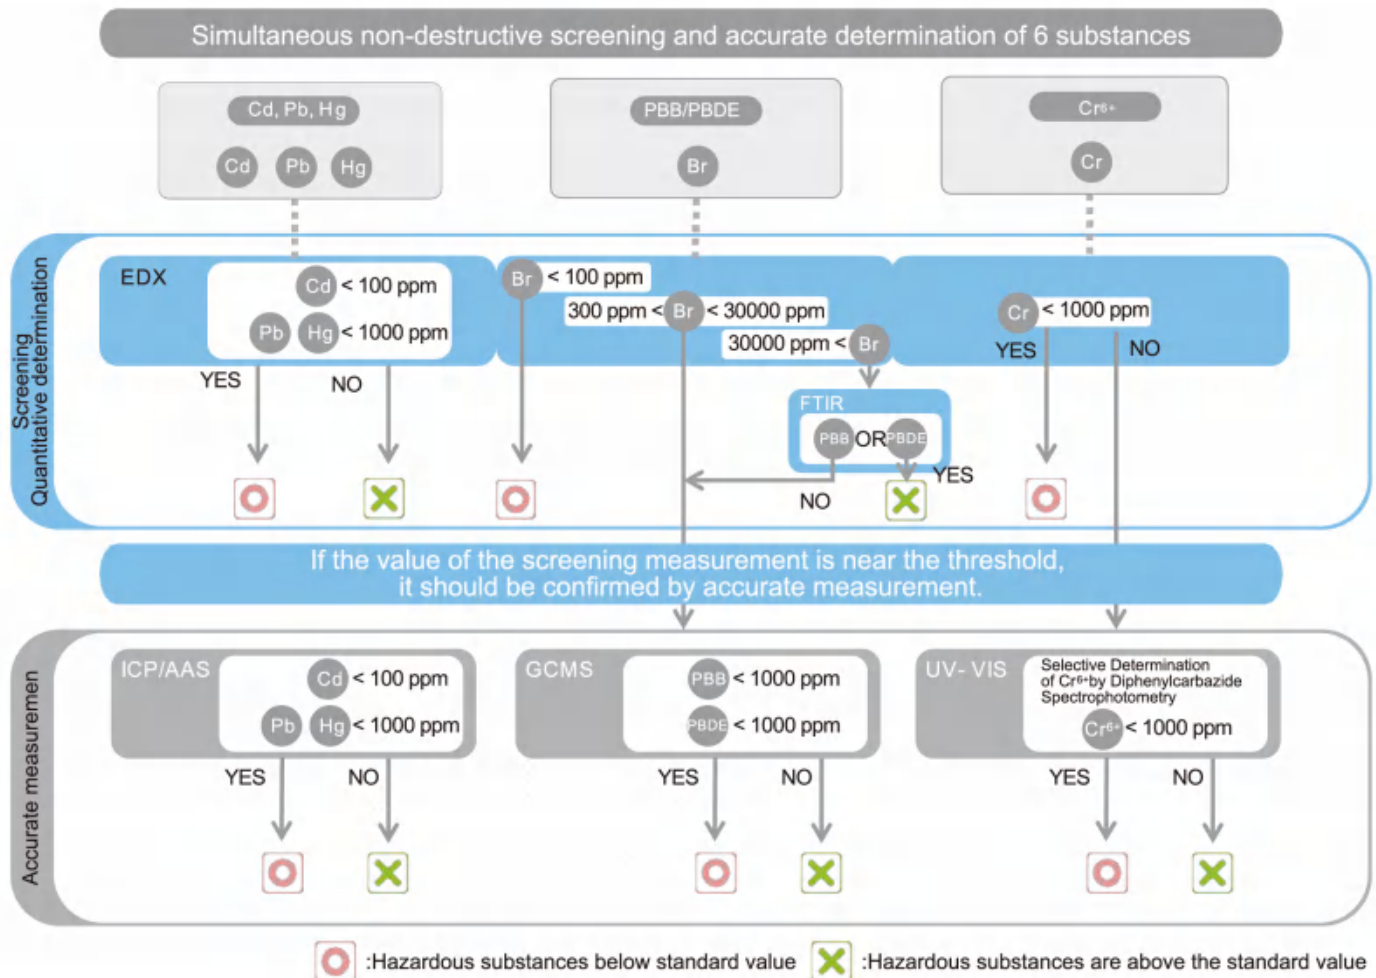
Simultaneous non-destructive screening and accurate determination of 6 substances

Cd, Pb, Hg

Cd Pb Hg

PBB/PBDE

Br

$Cr^{6+}$

Cr

Screening
Quantitative determination

EDX

Cd < 100 ppm

Pb Hg < 1000 ppm

YES

NO

Br < 100 ppm

300 ppm < Br < 30000 ppm

30000 ppm < Br

FTIR

PBB OR PBDE

YES

NO

Cr < 1000 ppm

YES

NO

If the value of the screening measurement is near the threshold, it should be confirmed by accurate measurement.

Accurate measuremen

ICP/AAS

Cd < 100 ppm

Pb Hg < 1000 ppm

YES

NO

GCMS

PBB < 1000 ppm

PBDE < 1000 ppm

YES

NO

UV- VIS

Selective Determination of $Cr^{6+}$by Diphenylcarbazide Spectrophotometry

$Cr^{6+}$< 1000 ppm

YES

NO

:Hazardous substances below standard value :Hazardous substances are above the standard value